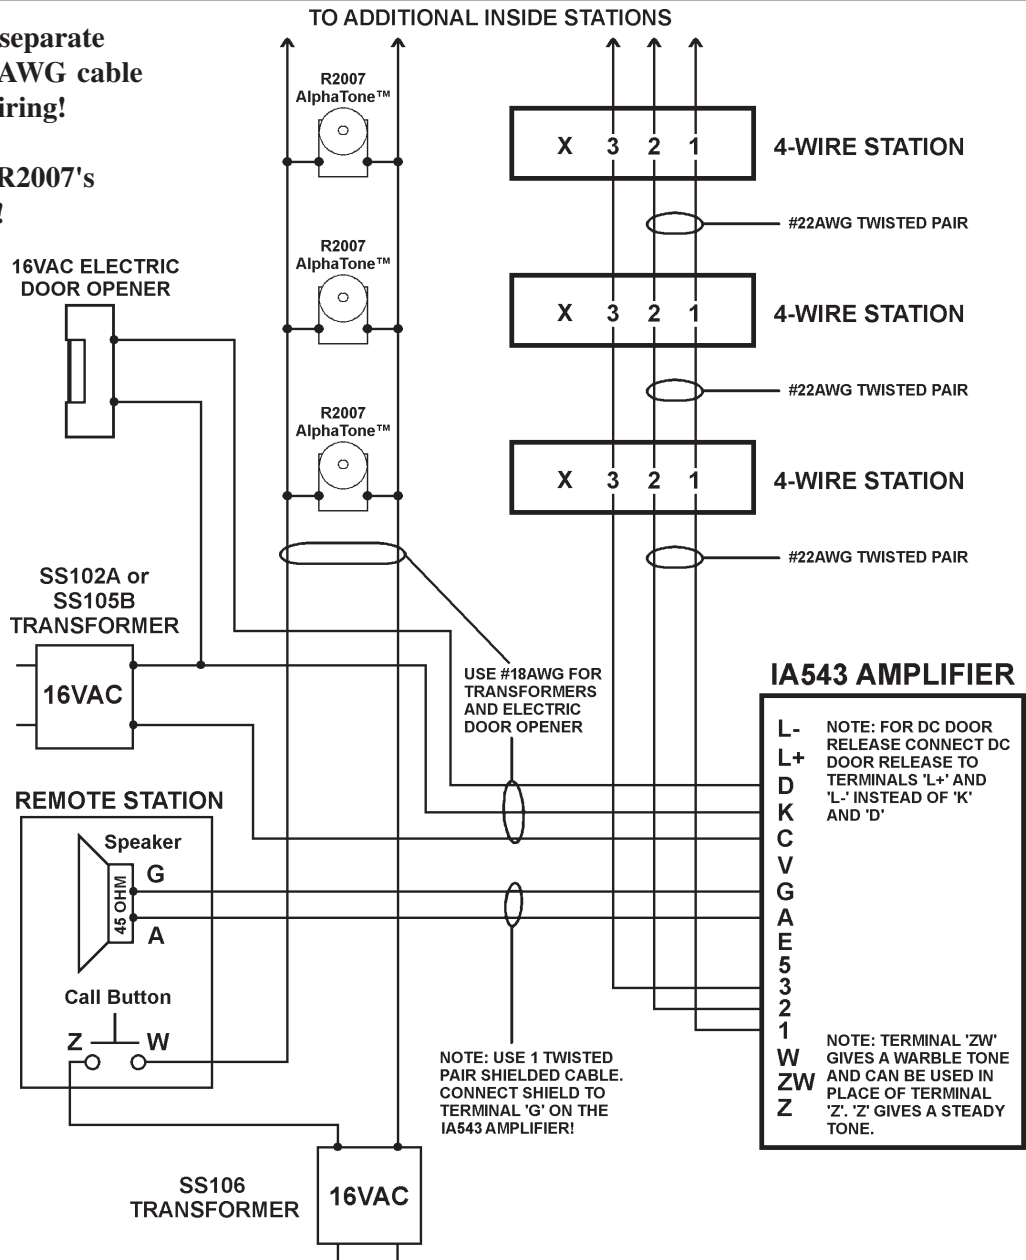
TO ADDITIONAL INSIDE STATIONS

separate
AWG cable
iring!

R2007's
!

R2007
AlphaTone™

R2007
AlphaTone™

R2007
AlphaTone™

X 3 2 1

4-WIRE STATION

#22AWG TWISTED PAIR

X 3 2 1

4-WIRE STATION

#22AWG TWISTED PAIR

X 3 2 1

4-WIRE STATION

#22AWG TWISTED PAIR

16VAC ELECTRIC DOOR OPENER

SS102A or SS105B TRANSFORMER

16VAC

USE #18AWG FOR TRANSFORMERS AND ELECTRIC DOOR OPENER

IA543 AMPLIFIER

L-
L+
D
K
C
V
G
A
E
5
3
2
1
W
ZW
Z

NOTE: FOR DC DOOR RELEASE CONNECT DC DOOR RELEASE TO TERMINALS 'L+' AND 'L-' INSTEAD OF 'K' AND 'D'

NOTE: TERMINAL 'ZW' GIVES A WARBLE TONE AND CAN BE USED IN PLACE OF TERMINAL 'Z'. 'Z' GIVES A STEADY TONE.

REMOTE STATION

Speaker

G

45 OHM

A

Call Button

Z

W

NOTE: USE 1 TWISTED PAIR SHIELDED CABLE. CONNECT SHIELD TO TERMINAL 'G' ON THE IA543 AMPLIFIER!

SS106 TRANSFORMER

16VAC